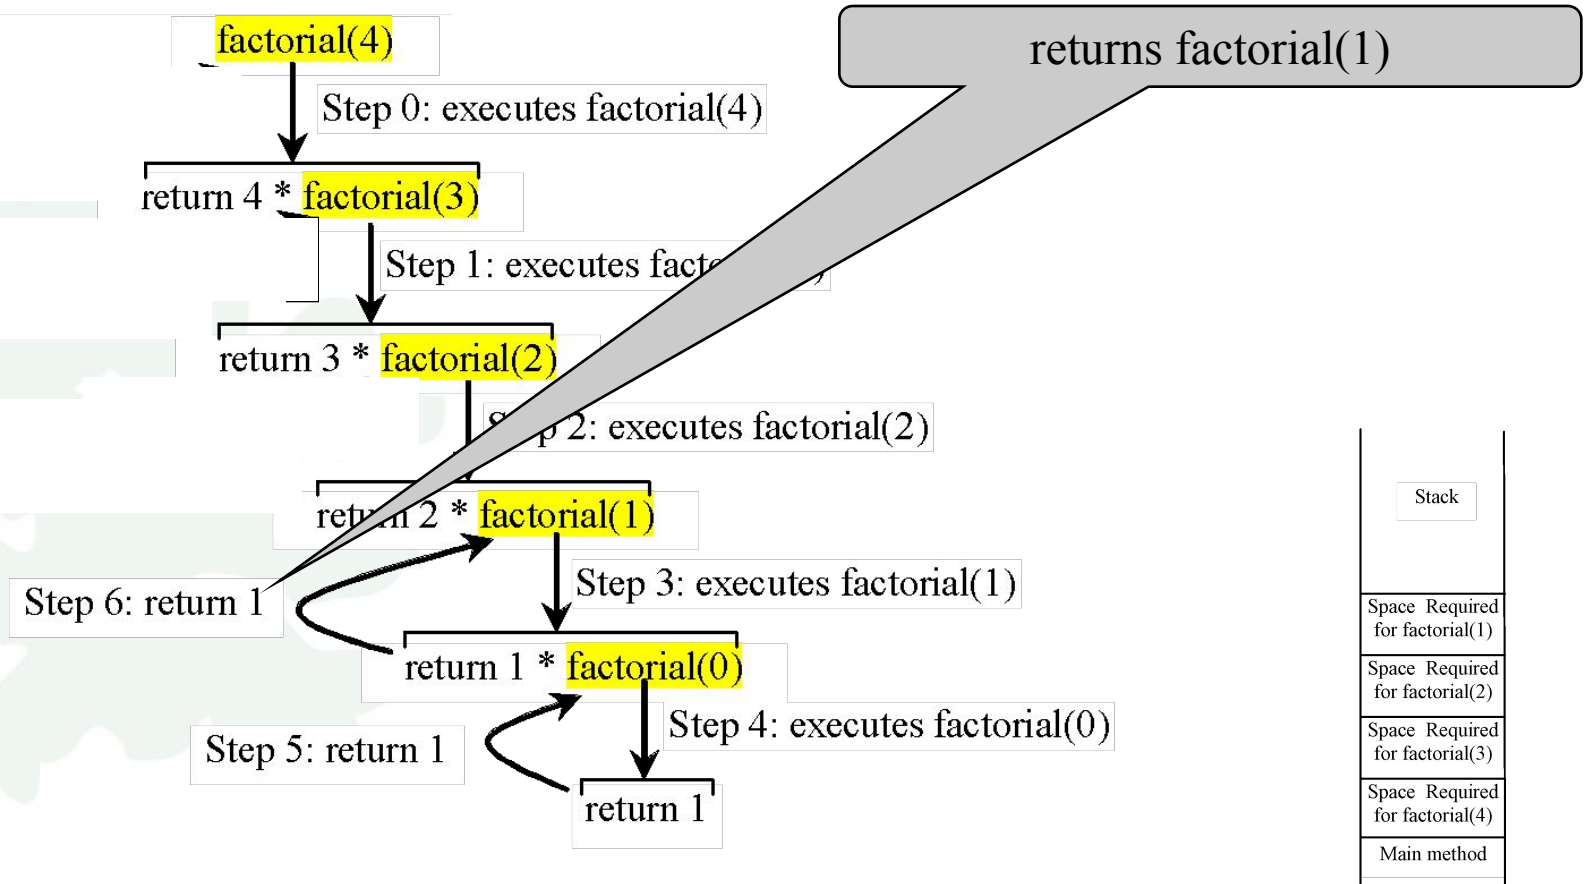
factorial(4)

returns factorial(1)

Step 0: executes factorial(4)

return 4 * factorial(3)

Step 1: executes fact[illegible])

return 3 * factorial(2)

S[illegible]p 2: executes factorial(2)

ret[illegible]n 2 * factorial(1)

Step 6: return 1

Step 3: executes factorial(1)

return 1 * factorial(0)

Step 5: return 1

Step 4: executes factorial(0)

return 1

Stack

Space Required for factorial(1)

Space Required for factorial(2)

Space Required for factorial(3)

Space Required for factorial(4)

Main method